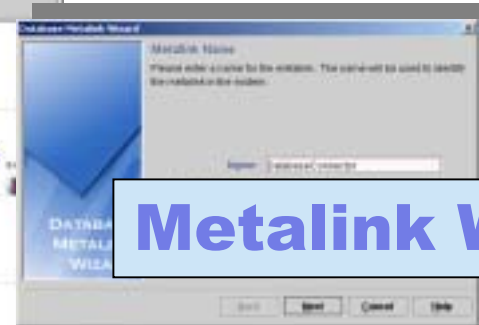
Database Metalink Wizard

Metalink Name

Please enter a name for the metalink. The name will be used to identify the metalink in the system.

Name: Database Connector

DATABA
METALI
WIZA

Metalink W

Back Next Cancel Help